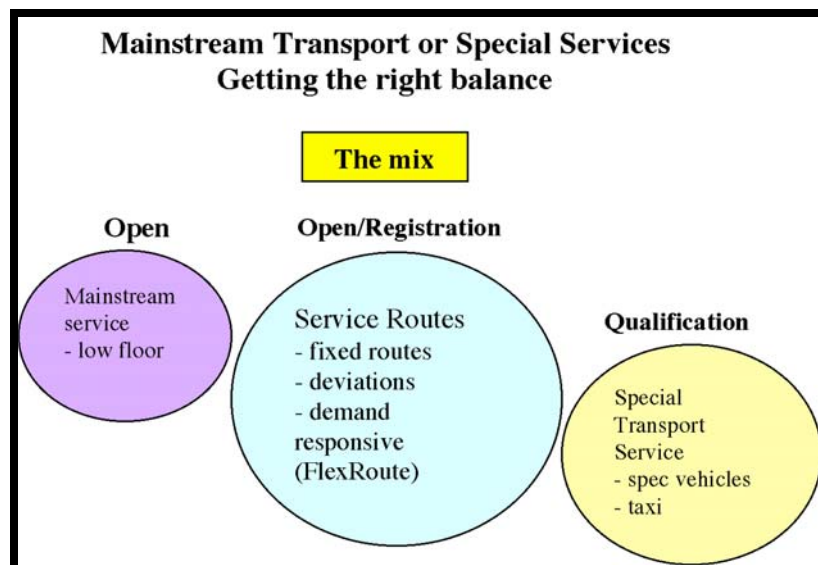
Mainstream Transport or Special Services
Getting the right balance

The mix

Open

Mainstream service
- low floor

Open/Registration

Service Routes
- fixed routes
- deviations
- demand responsive (FlexRoute)

Qualification

Special Transport Service
- spec vehicles
- taxi